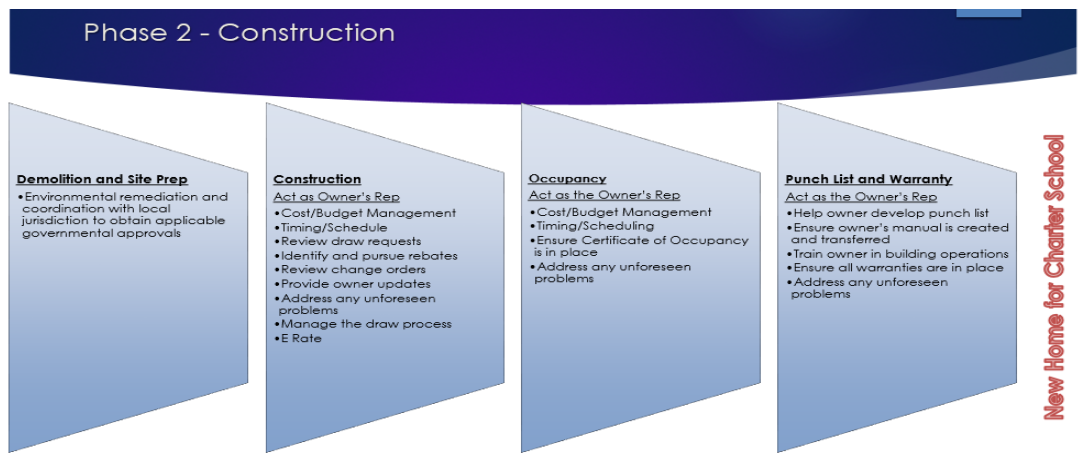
Phase 2 - Construction

Demolition and Site Prep

•Environmental remediation and coordination with local jurisdiction to obtain applicable governmental approvals

Construction

Act as Owner's Rep

•Cost/Budget Management
•Timing/Schedule
•Review draw requests
•Identify and pursue rebates
•Review change orders
•Provide owner updates
•Address any unforeseen problems
•Manage the draw process
•E Rate

Occupancy

Act as the Owner's Rep

•Cost/Budget Management
•Timing/Scheduling
•Ensure Certificate of Occupancy is in place
•Address any unforeseen problems

Punch List and Warranty

Act as the Owner's Rep

•Help owner develop punch list
•Ensure owner's manual is created and transferred
•Train owner in building operations
•Ensure all warranties are in place
•Address any unforeseen problems

New Home for Charter School